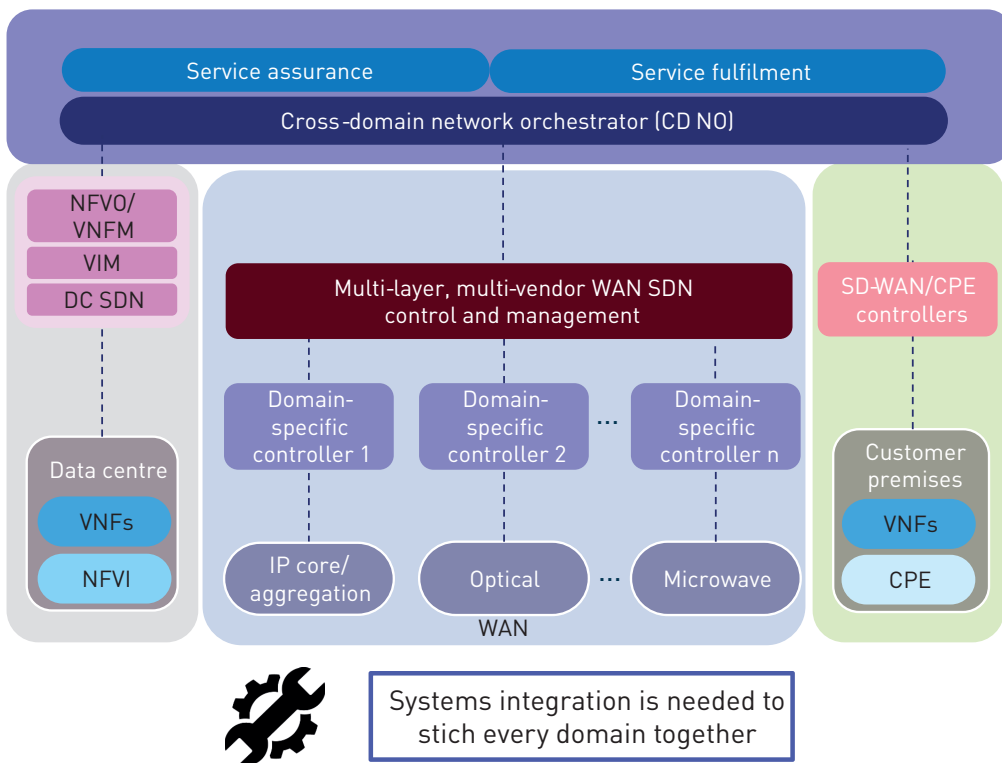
Service assurance

Service fulfilment

Cross-domain network orchestrator (CD NO)

NFVO/ VNFM

VIM

DC SDN

Data centre

VNFs

NFVI

Multi-layer, multi-vendor WAN SDN control and management

Domain-specific controller 1

Domain-specific controller 2

...

Domain-specific controller n

IP core/ aggregation

Optical

...

Microwave

WAN

SD-WAN/CPE controllers

Customer premises

VNFs

CPE

Systems integration is needed to stich every domain together